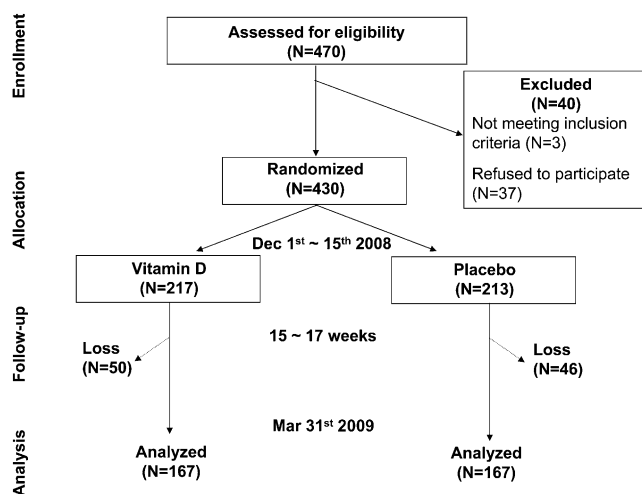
Enrollment

Assessed for eligibility (N=470)

Excluded (N=40)
Not meeting inclusion criteria (N=3)
Refused to participate (N=37)

Allocation

Randomized (N=430)

Dec 1$^{st}$ ~ 15$^{th}$ 2008

Vitamin D (N=217)

Placebo (N=213)

Follow-up

15 ~ 17 weeks

Loss (N=50)

Loss (N=46)

Analysis

Mar 31$^{st}$ 2009

Analyzed (N=167)

Analyzed (N=167)